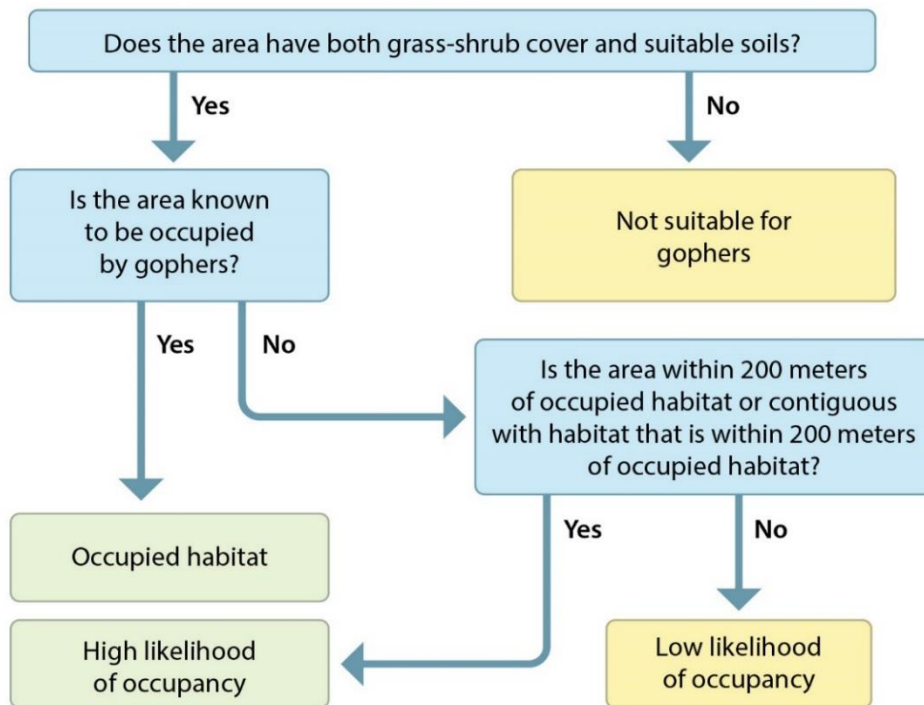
Does the area have both grass-shrub cover and suitable soils?

Yes

No

Is the area known to be occupied by gophers?

Not suitable for gophers

Yes

No

Is the area within 200 meters of occupied habitat or contiguous with habitat that is within 200 meters of occupied habitat?

Yes

No

Occupied habitat

High likelihood of occupancy

Low likelihood of occupancy